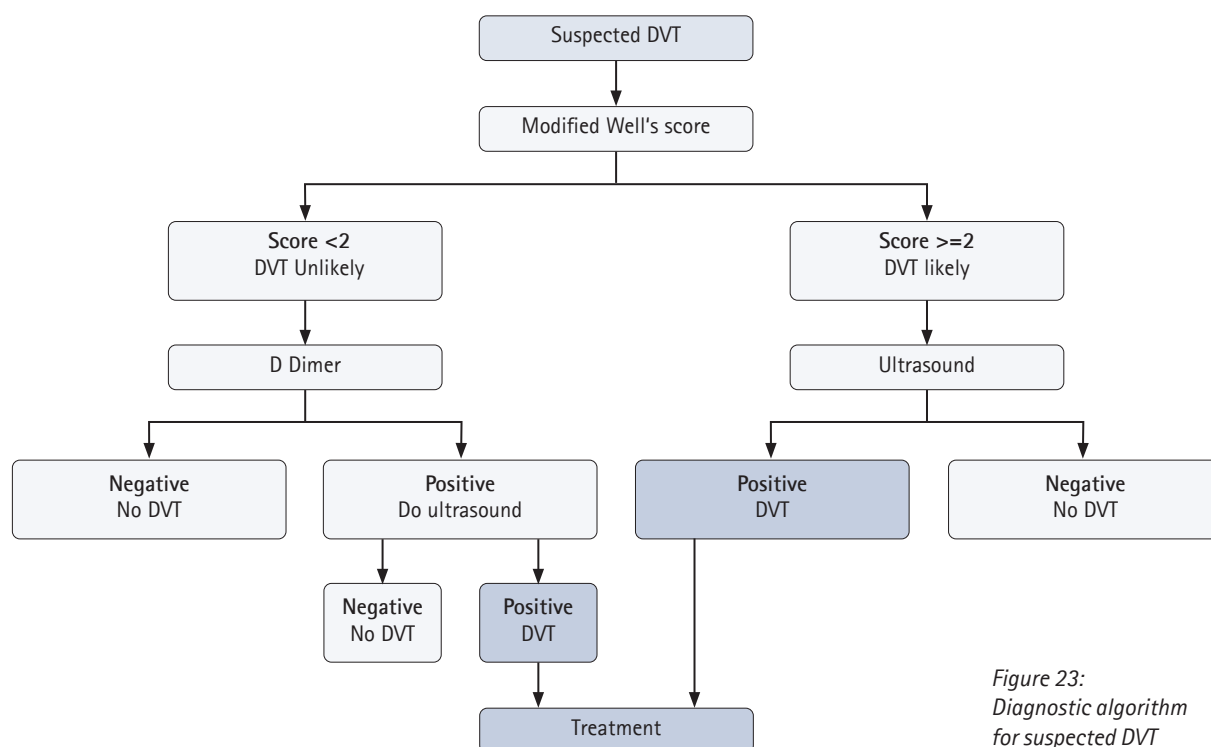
Suspected DVT

Modified Well's score

**Score <2**
DVT Unlikely

D Dimer

**Negative**
No DVT

**Positive**
Do ultrasound

**Negative**
No DVT

**Positive**
DVT

**Score >=2**
DVT likely

Ultrasound

**Positive**
DVT

**Negative**
No DVT

Treatment

*Figure 23: Diagnostic algorithm for suspected DVT*